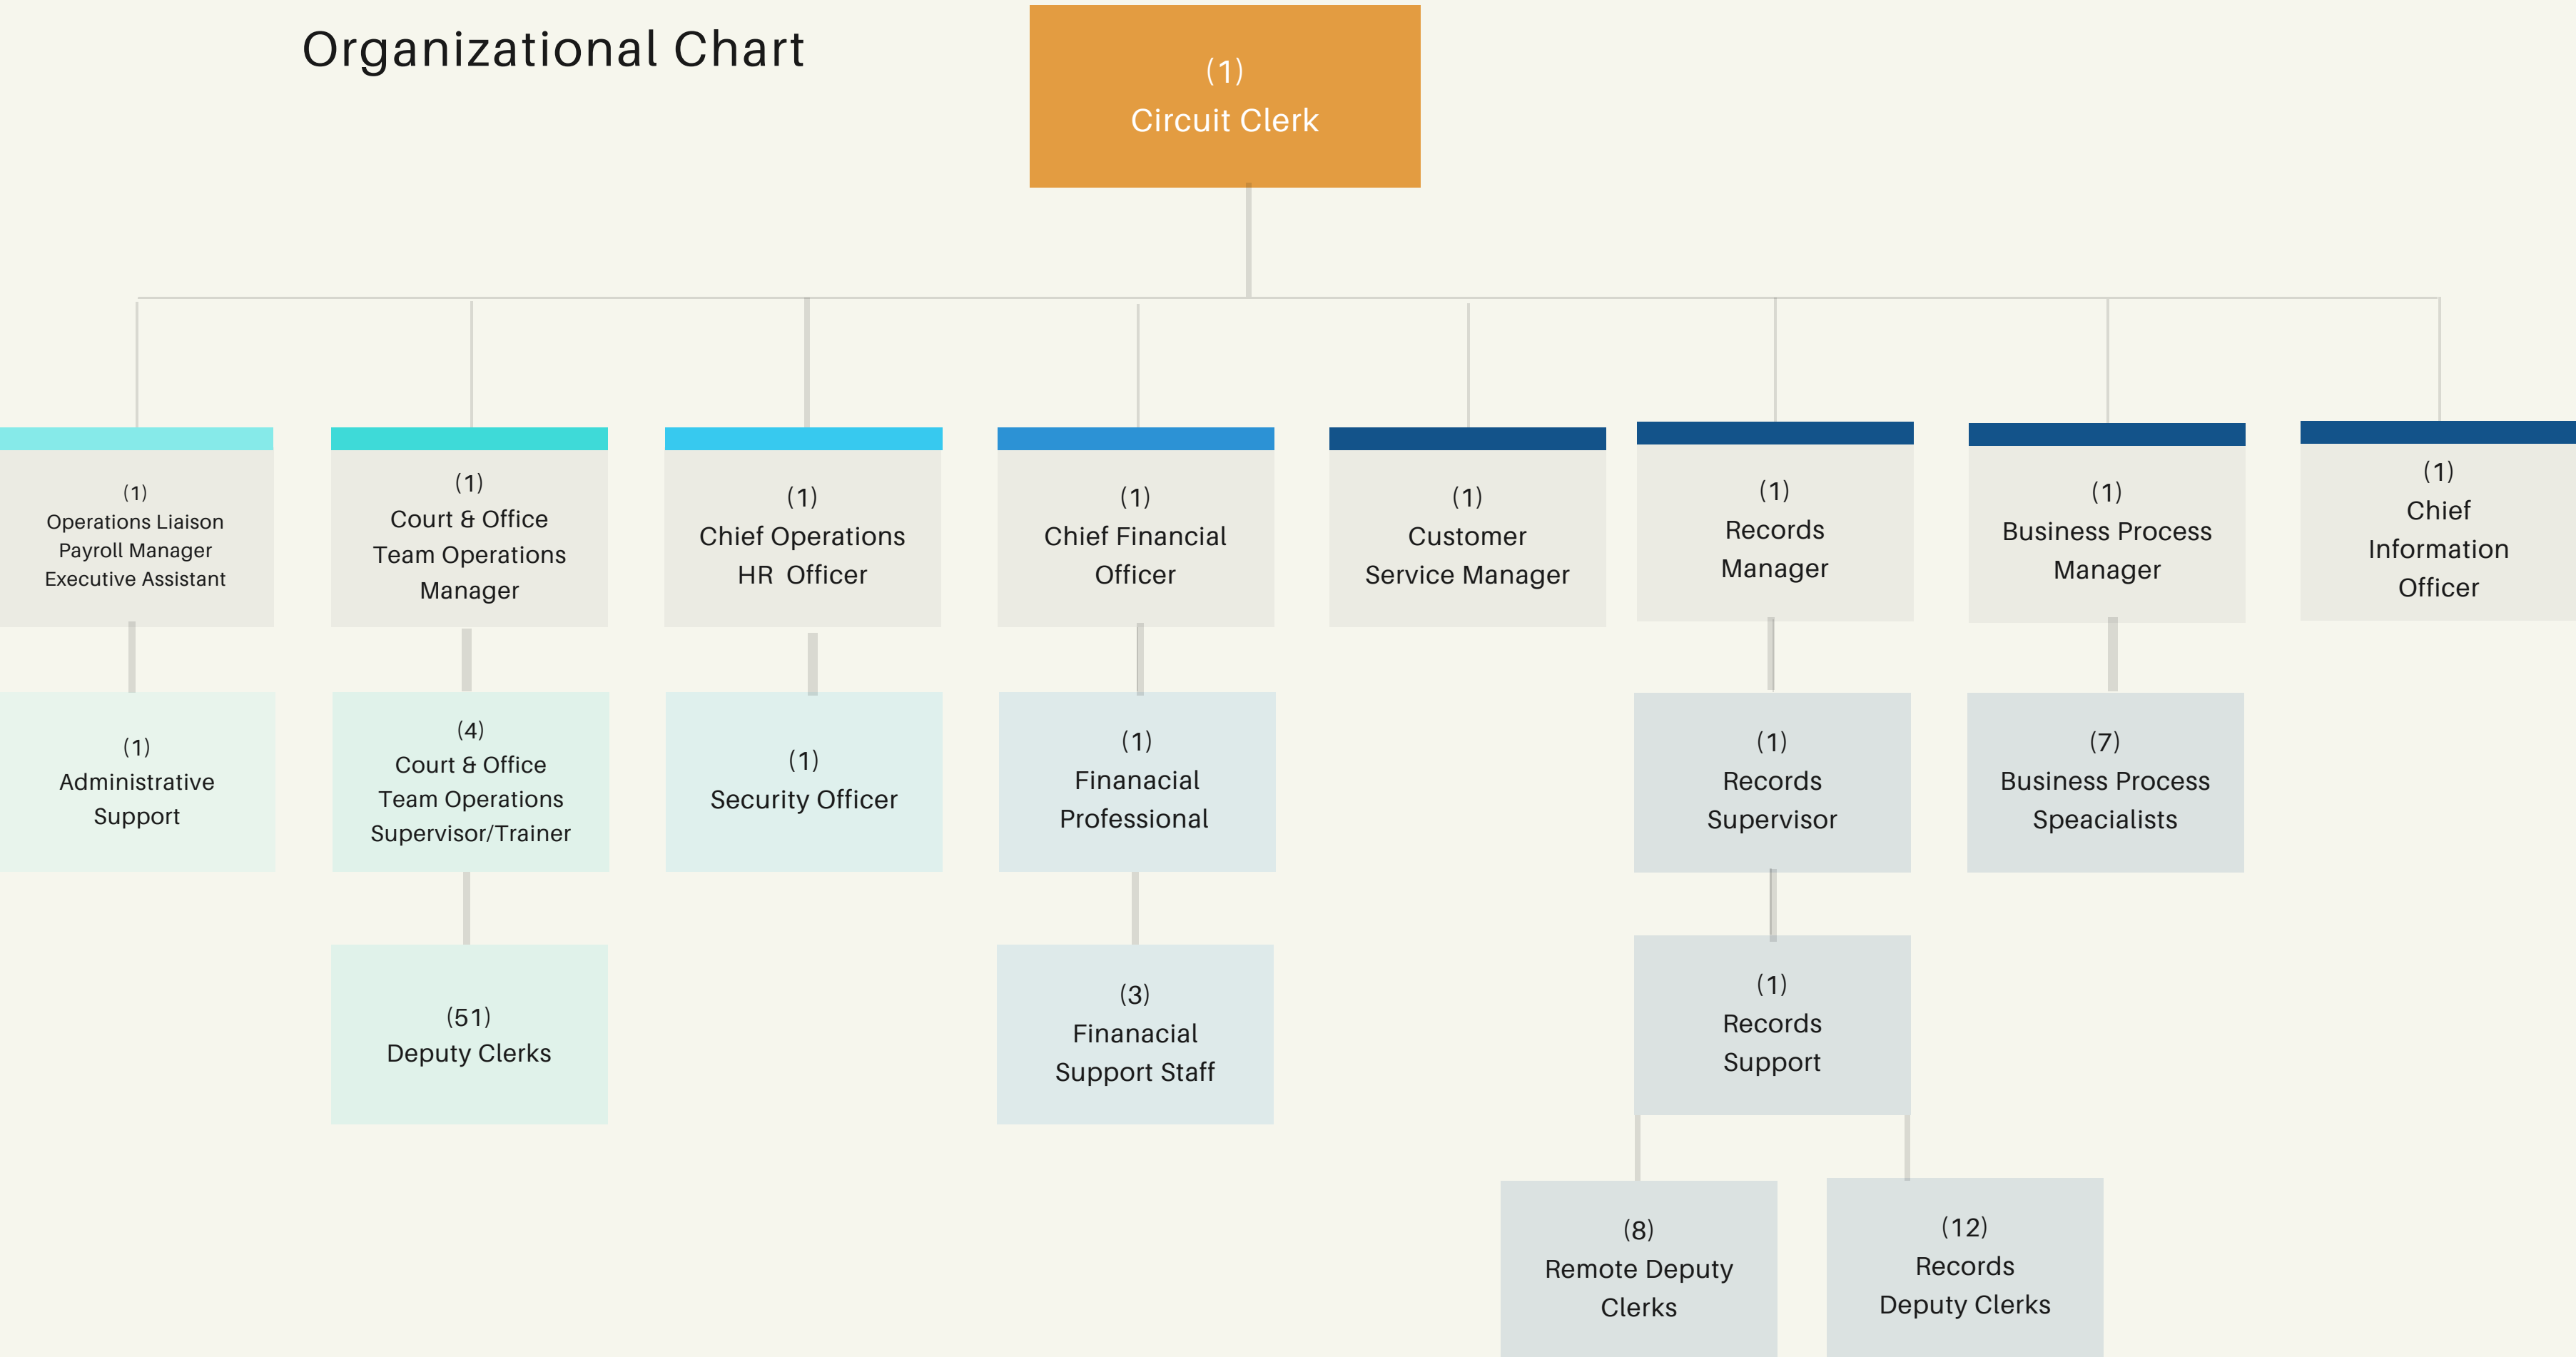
Organizational Chart

(1)
Circuit Clerk

(1)
Operations Liaison
Payroll Manager
Executive Assistant

(1)
Administrative Support

(1)
Court & Office Team Operations Manager

(4)
Court & Office Team Operations Supervisor/Trainer

(51)
Deputy Clerks

(1)
Chief Operations HR Officer

(1)
Security Officer

(1)
Chief Financial Officer

(1)
Finanacial Professional

(3)
Finanacial Support Staff

(1)
Customer Service Manager

(1)
Records Manager

(1)
Records Supervisor

(1)
Records Support

(8)
Remote Deputy Clerks

(12)
Records Deputy Clerks

(1)
Business Process Manager

(7)
Business Process Speacialists

(1)
Chief Information Officer